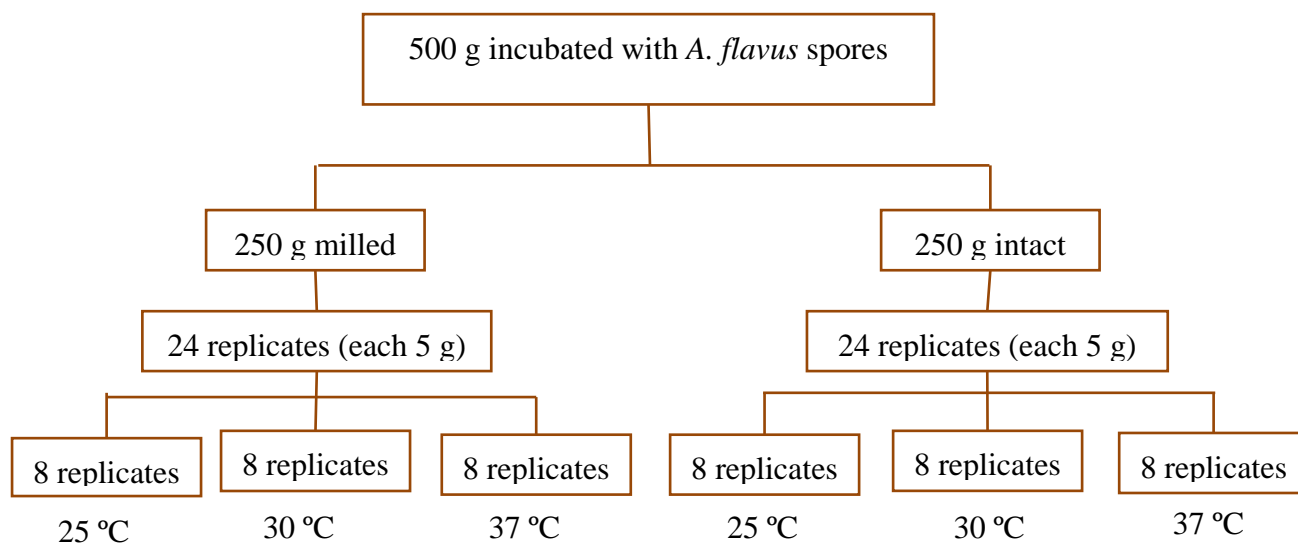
500 g incubated with A. flavus spores

250 g milled

250 g intact

24 replicates (each 5 g)

24 replicates (each 5 g)

8 replicates

25 ºC

8 replicates

30 ºC

8 replicates

37 ºC

8 replicates

25 ºC

8 replicates

30 ºC

8 replicates

37 ºC